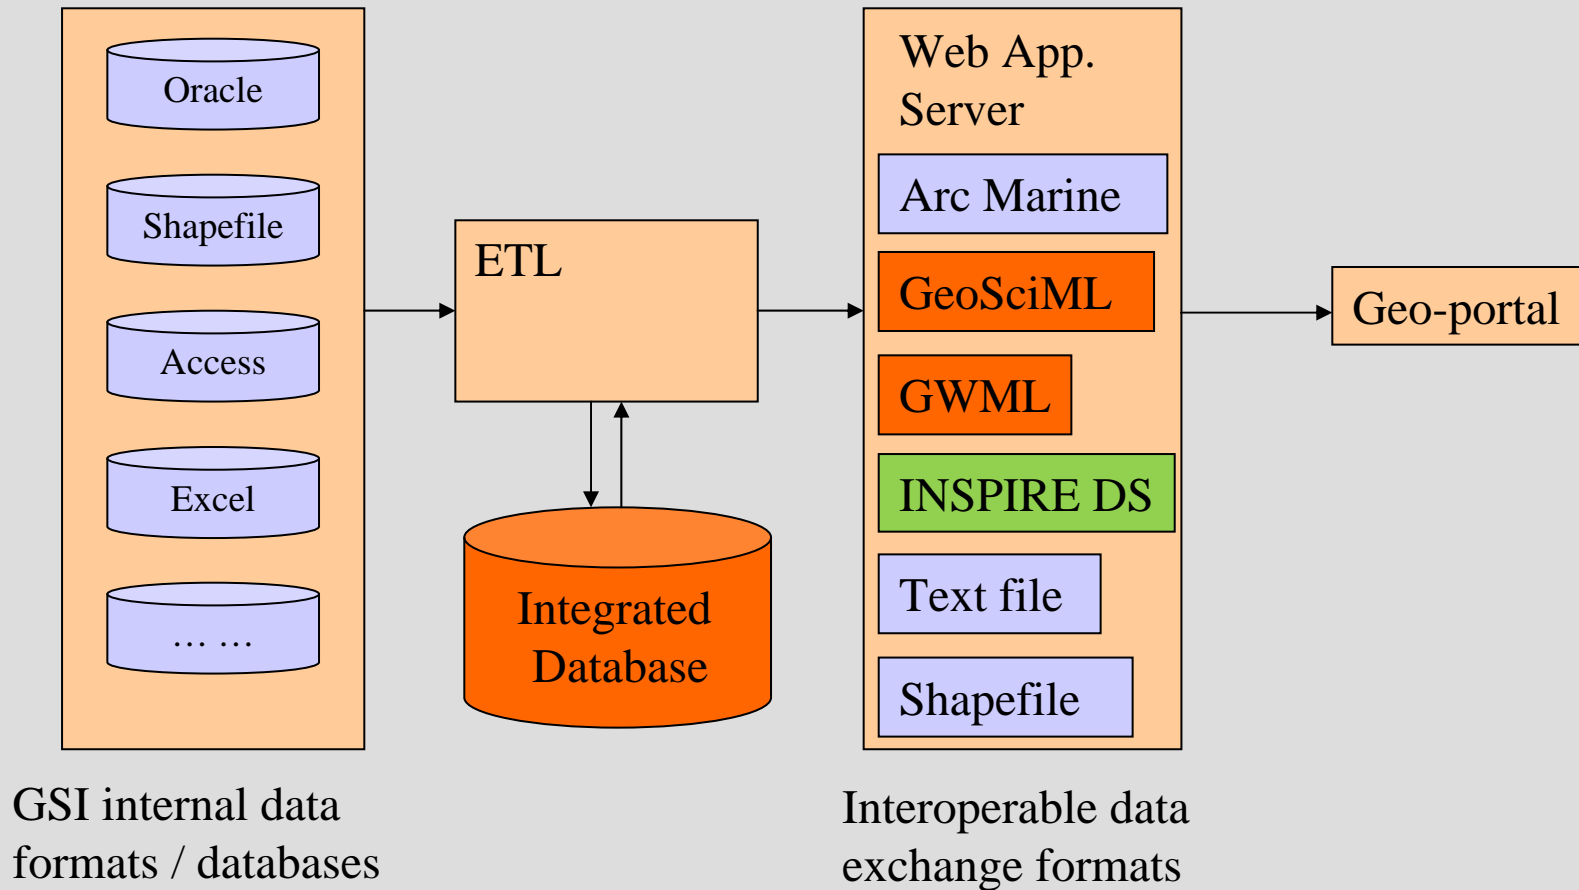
Oracle

Shapefile

Access

Excel

… …

ETL

Integrated Database

Web App. Server

Arc Marine

GeoSciML

GWML

INSPIRE DS

Text file

Shapefile

Geo-portal

GSI internal data formats / databases

Interoperable data exchange formats